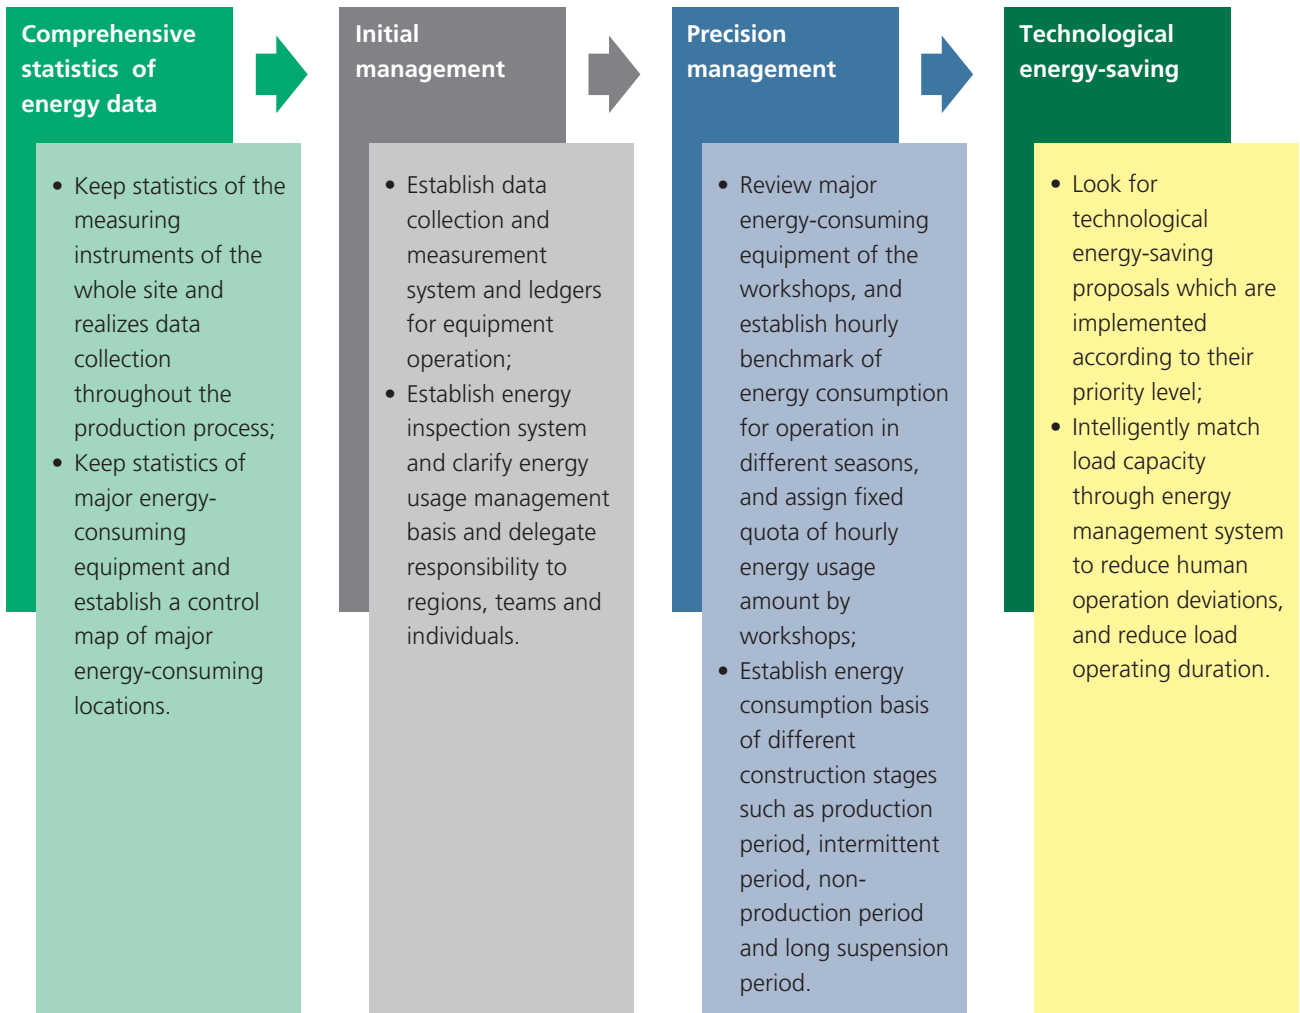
Comprehensive statistics of energy data

• Keep statistics of the measuring instruments of the whole site and realizes data collection throughout the production process;
• Keep statistics of major energy-consuming equipment and establish a control map of major energy-consuming locations.

Initial management

• Establish data collection and measurement system and ledgers for equipment operation;
• Establish energy inspection system and clarify energy usage management basis and delegate responsibility to regions, teams and individuals.

Precision management

• Review major energy-consuming equipment of the workshops, and establish hourly benchmark of energy consumption for operation in different seasons, and assign fixed quota of hourly energy usage amount by workshops;
• Establish energy consumption basis of different construction stages such as production period, intermittent period, non-production period and long suspension period.

Technological energy-saving

• Look for technological energy-saving proposals which are implemented according to their priority level;
• Intelligently match load capacity through energy management system to reduce human operation deviations, and reduce load operating duration.